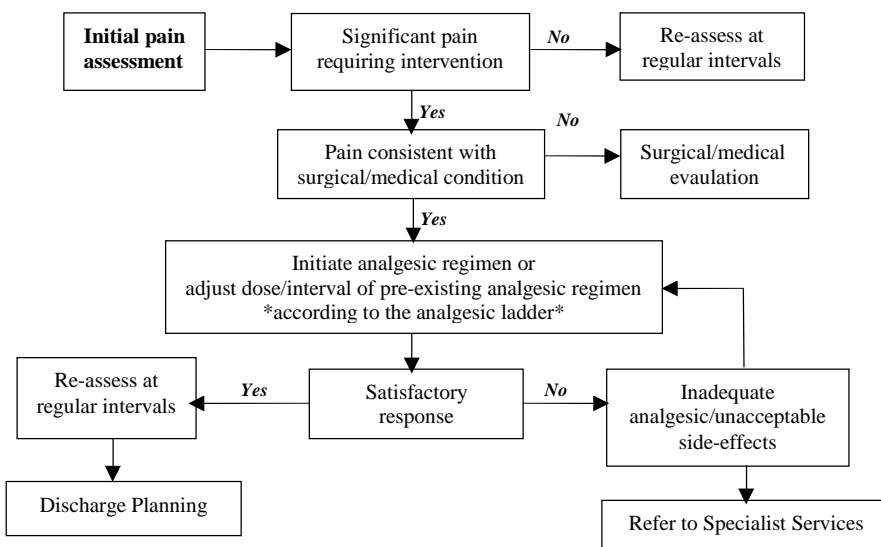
**Initial pain assessment**

Significant pain requiring intervention

*No*

Re-assess at regular intervals

*Yes*

*No*

Pain consistent with surgical/medical condition

Surgical/medical evaulation

*Yes*

Initiate analgesic regimen or adjust dose/interval of pre-existing analgesic regimen \*according to the analgesic ladder\*

Re-assess at regular intervals

*Yes*

Satisfactory response

*No*

Inadequate analgesic/unacceptable side-effects

Discharge Planning

Refer to Specialist Services